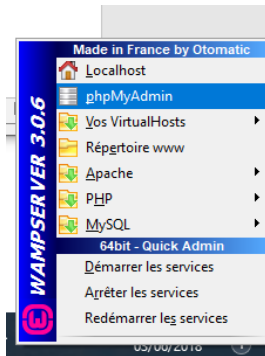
WAMPSERVER 3.0.6
Made in France by Otomatic
Localhost
phpMyAdmin
Vos VirtualHosts
Répertoire www
Apache
PHP
MySQL
64bit - Quick Admin
Démarrer les services
Arrêter les services
Redémarrer les services
05/06/2018